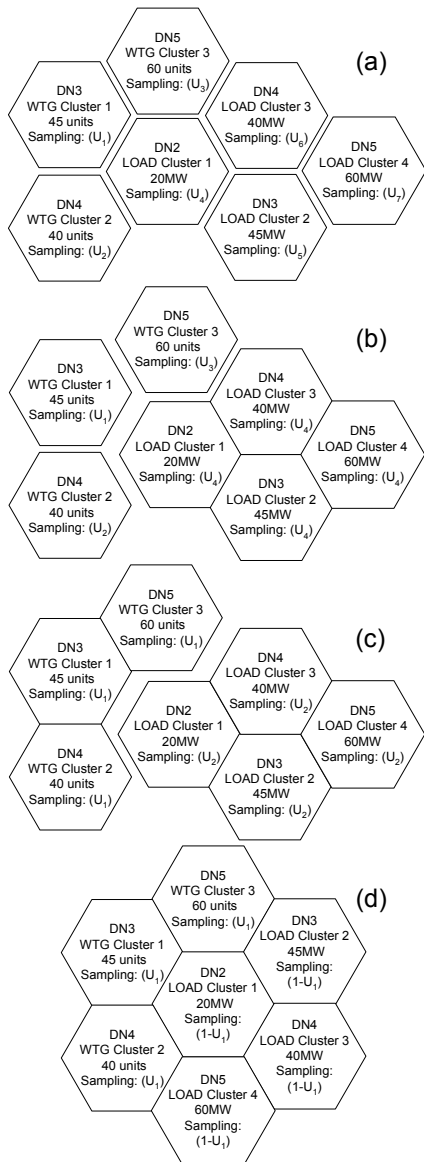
DN5
WTG Cluster 3
60 units
Sampling: ($U_3$)

(a)

DN3
WTG Cluster 1
45 units
Sampling: ($U_1$)

DN4
LOAD Cluster 3
40MW
Sampling: ($U_6$)

DN2
LOAD Cluster 1
20MW
Sampling: ($U_4$)

DN5
LOAD Cluster 4
60MW
Sampling: ($U_7$)

DN4
WTG Cluster 2
40 units
Sampling: ($U_2$)

DN3
LOAD Cluster 2
45MW
Sampling: ($U_5$)

DN5
WTG Cluster 3
60 units
Sampling: ($U_3$)

(b)

DN3
WTG Cluster 1
45 units
Sampling: ($U_1$)

DN4
LOAD Cluster 3
40MW
Sampling: ($U_4$)

DN2
LOAD Cluster 1
20MW
Sampling: ($U_4$)

DN5
LOAD Cluster 4
60MW
Sampling: ($U_4$)

DN4
WTG Cluster 2
40 units
Sampling: ($U_2$)

DN3
LOAD Cluster 2
45MW
Sampling: ($U_4$)

DN5
WTG Cluster 3
60 units
Sampling: ($U_1$)

(c)

DN3
WTG Cluster 1
45 units
Sampling: ($U_1$)

DN4
LOAD Cluster 3
40MW
Sampling: ($U_2$)

DN2
LOAD Cluster 1
20MW
Sampling: ($U_2$)

DN5
LOAD Cluster 4
60MW
Sampling: ($U_2$)

DN4
WTG Cluster 2
40 units
Sampling: ($U_1$)

DN3
LOAD Cluster 2
45MW
Sampling: ($U_2$)

DN5
WTG Cluster 3
60 units
Sampling: ($U_1$)

(d)

DN3
WTG Cluster 1
45 units
Sampling: ($U_1$)

DN3
LOAD Cluster 2
45MW
Sampling:
($1-U_1$)

DN2
LOAD Cluster 1
20MW
Sampling:
($1-U_1$)

DN4
WTG Cluster 2
40 units
Sampling: ($U_1$)

DN4
LOAD Cluster 3
40MW
Sampling:
($1-U_1$)

DN5
LOAD Cluster 4
60MW
Sampling:
($1-U_1$)